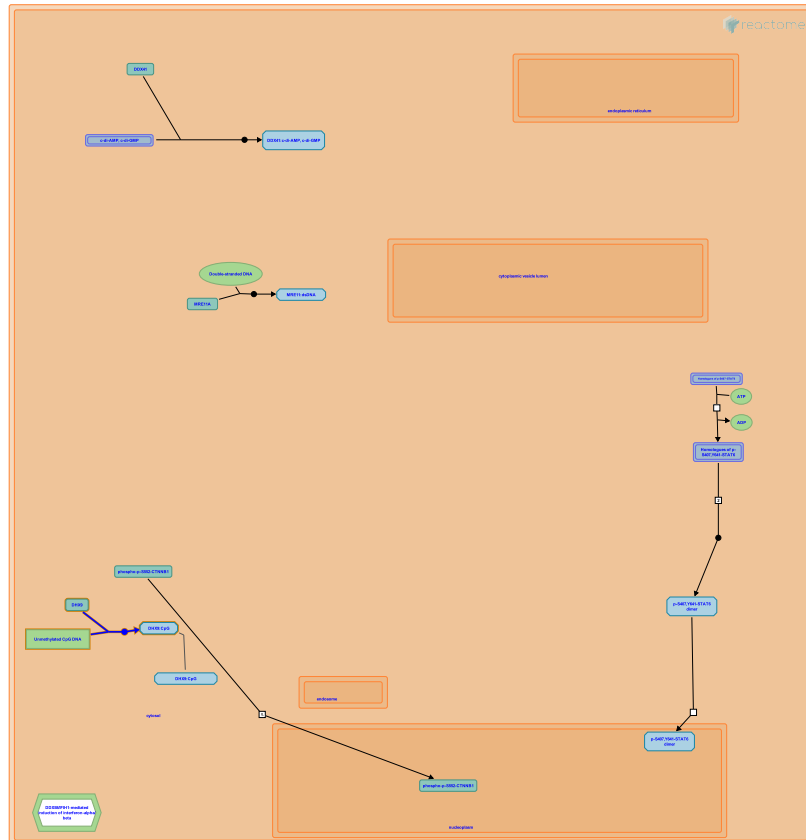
reactome

DDX41

c-di-AMP, c-di-GMP

DDX41:c-di-AMP, c-di-GMP

endoplasmic reticulum

cytoplasmic vesicle lumen

Double-stranded DNA

MRE11A

MRE11:dsDNA

Homologues of p-S447,Y641-STAT6

ATP

ADP

Homologues of p-S447,Y641-STAT6

phospho-p-S552-CTNNB1

DHX9

Unmethylated CpG DNA

DHX9:CpG

DHX36:CpG

p-S447,Y641-STAT6 dimer

endosome

cytosol

p-S447,Y641-STAT6 dimer

phospho-p-S552-CTNNB1

DDX58/IFIH1-mediated induction of interferon-alpha/beta

nucleoplasm